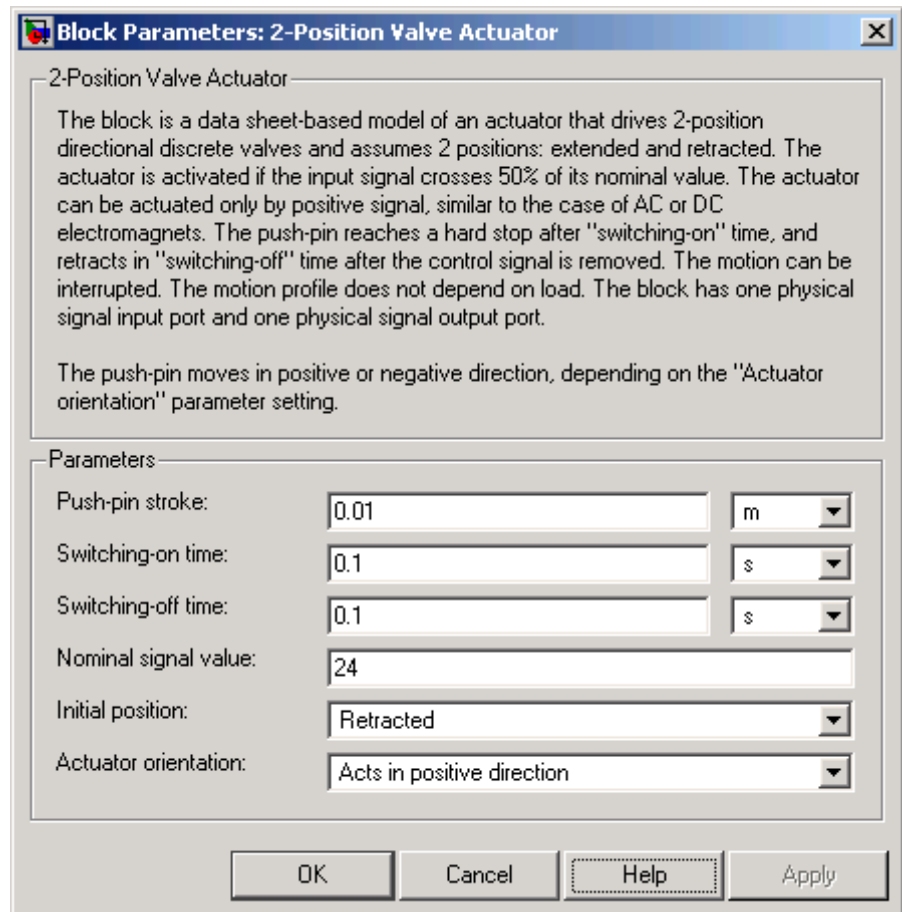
Block Parameters: 2-Position Valve Actuator

2-Position Valve Actuator

The block is a data sheet-based model of an actuator that drives 2-position directional discrete valves and assumes 2 positions: extended and retracted. The actuator is activated if the input signal crosses 50% of its nominal value. The actuator can be actuated only by positive signal, similar to the case of AC or DC electromagnets. The push-pin reaches a hard stop after "switching-on" time, and retracts in "switching-off" time after the control signal is removed. The motion can be interrupted. The motion profile does not depend on load. The block has one physical signal input port and one physical signal output port.

The push-pin moves in positive or negative direction, depending on the "Actuator orientation" parameter setting.

Parameters

| | | |
|---|---|---|
| Push-pin stroke: | 0.01 | m |
| Switching-on time: | 0.1 | s |
| Switching-off time: | 0.1 | s |
| Nominal signal value: | 24 | |
| Initial position: | Retracted | |
| Actuator orientation: | Acts in positive direction | |

OK Cancel Help Apply